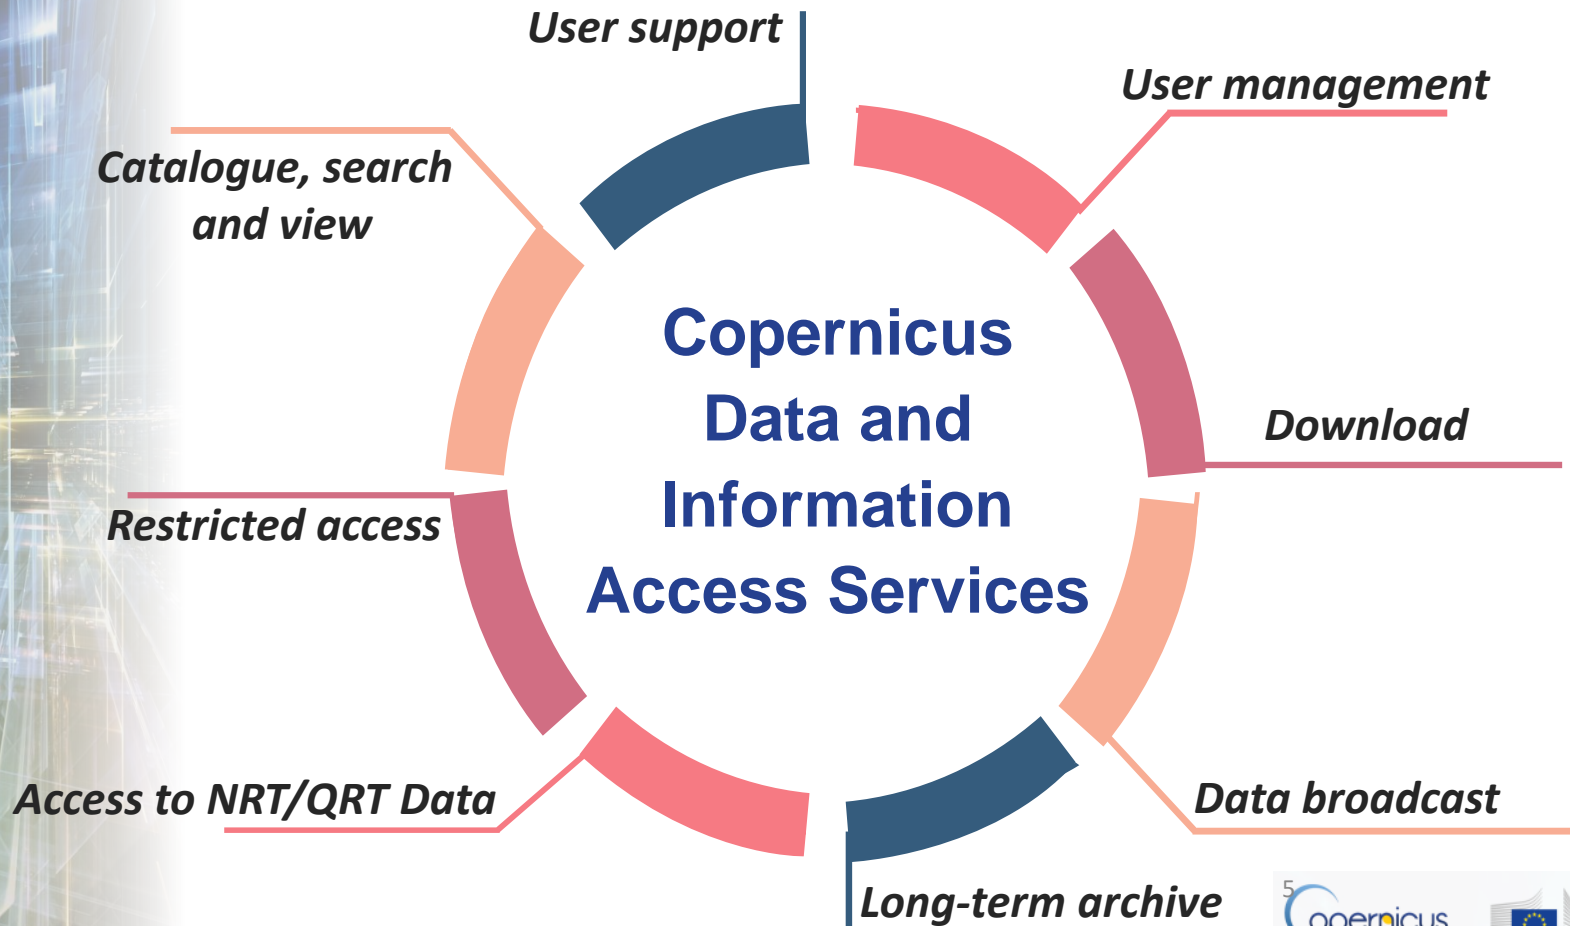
User support

User management

Catalogue, search and view

Copernicus Data and Information Access Services

Download

Restricted access

Access to NRT/QRT Data

Data broadcast

Long-term archive

5

opernicus